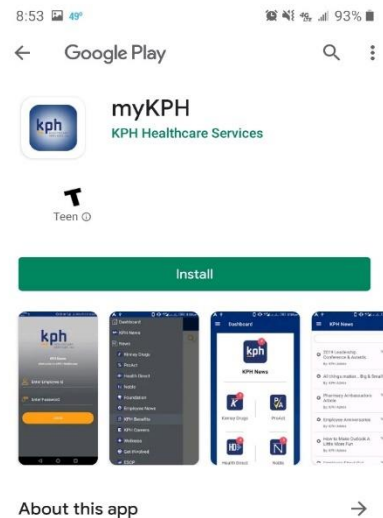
8:53 49° 93%

Google Play

kph

myKPH

KPH Healthcare Services

T

Teen ⓘ

Install

kph

Enter Employee Id

Enter Password

Dashboard

KPH News

News

Kinney Drugs

ProAct

Health Direct

Noble

Foundation

Employee News

KPH Benefits

KPH Careers

Wellness

Get Involved

ESOP

Dashboard

kph

KPH News

Kinney Drugs

ProAct

Health Direct

Noble

KPH News

2019 Leadership Conference & Awards

All things matter... Big & Small

Pharmacy Ambassadors Article

Employee Anniversaries

How to Make Outlook A Little More Fun

About this app

→